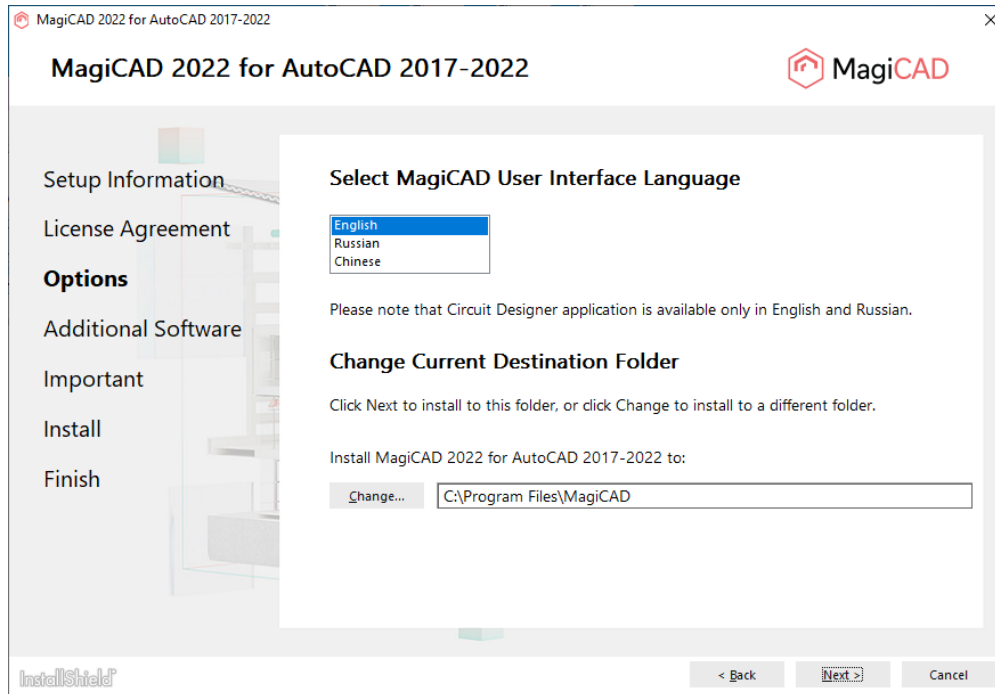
MagiCAD 2022 for AutoCAD 2017-2022

MagiCAD 2022 for AutoCAD 2017-2022

MagiCAD

Setup Information

License Agreement

Options

Additional Software

Important

Install

Finish

Select MagiCAD User Interface Language

English
Russian
Chinese

Please note that Circuit Designer application is available only in English and Russian.

Change Current Destination Folder

Click Next to install to this folder, or click Change to install to a different folder.

Install MagiCAD 2022 for AutoCAD 2017-2022 to:

Change...

C:\Program Files\MagiCAD

InstallShield

< Back

Next >

Cancel